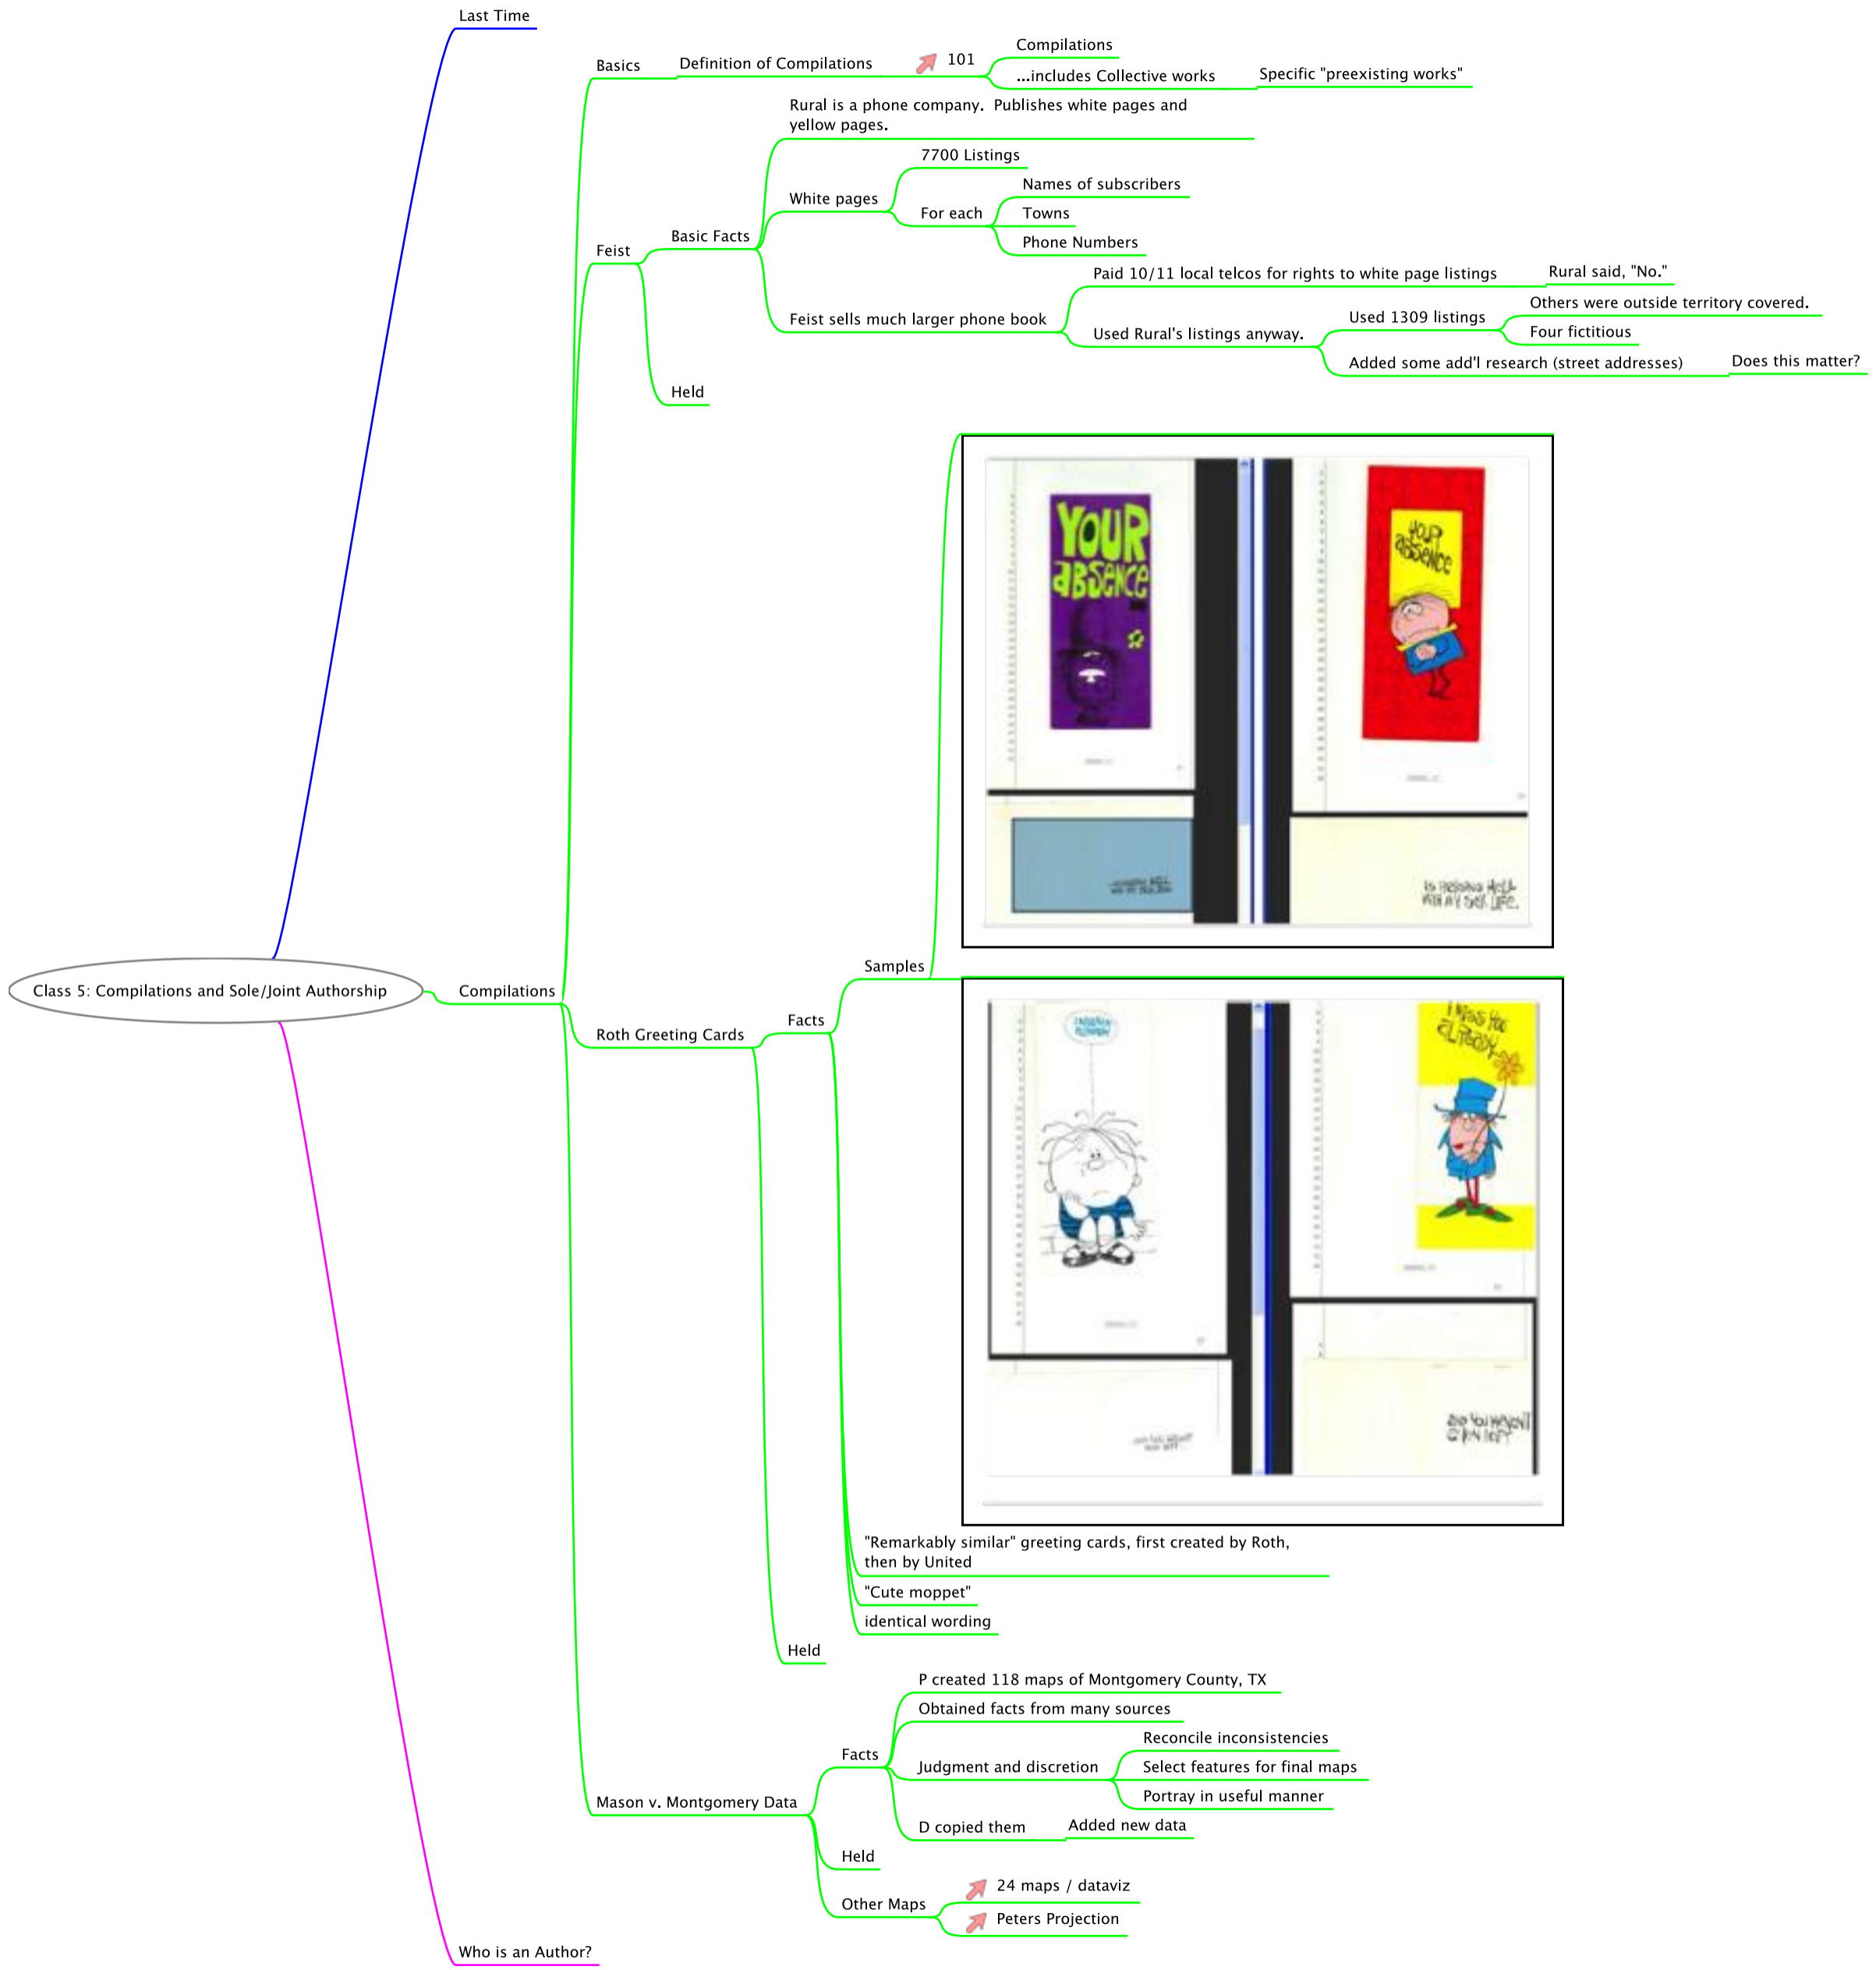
Last Time

Class 5: Compilations and Sole/Joint Authorship

Compilations

Basics

Definition of Compilations

101

Compilations

...includes Collective works

Specific "preexisting works"

Feist

Basic Facts

Rural is a phone company. Publishes white pages and yellow pages.

White pages

7700 Listings

For each

Names of subscribers

Towns

Phone Numbers

Feist sells much larger phone book

Paid 10/11 local telcos for rights to white page listings

Rural said, "No."

Used Rural's listings anyway.

Used 1309 listings

Others were outside territory covered.

Four fictitious

Added some add'l research (street addresses)

Does this matter?

Held

Roth Greeting Cards

Facts

Samples

YOUR absence

YOUR absence

"Remarkably similar" greeting cards, first created by Roth, then by United

"Cute moppet"

identical wording

Held

Mason v. Montgomery Data

Facts

P created 118 maps of Montgomery County, TX

Obtained facts from many sources

Judgment and discretion

Reconcile inconsistencies

Select features for final maps

Portray in useful manner

D copied them

Added new data

Held

Other Maps

24 maps / dataviz

Peters Projection

Who is an Author?